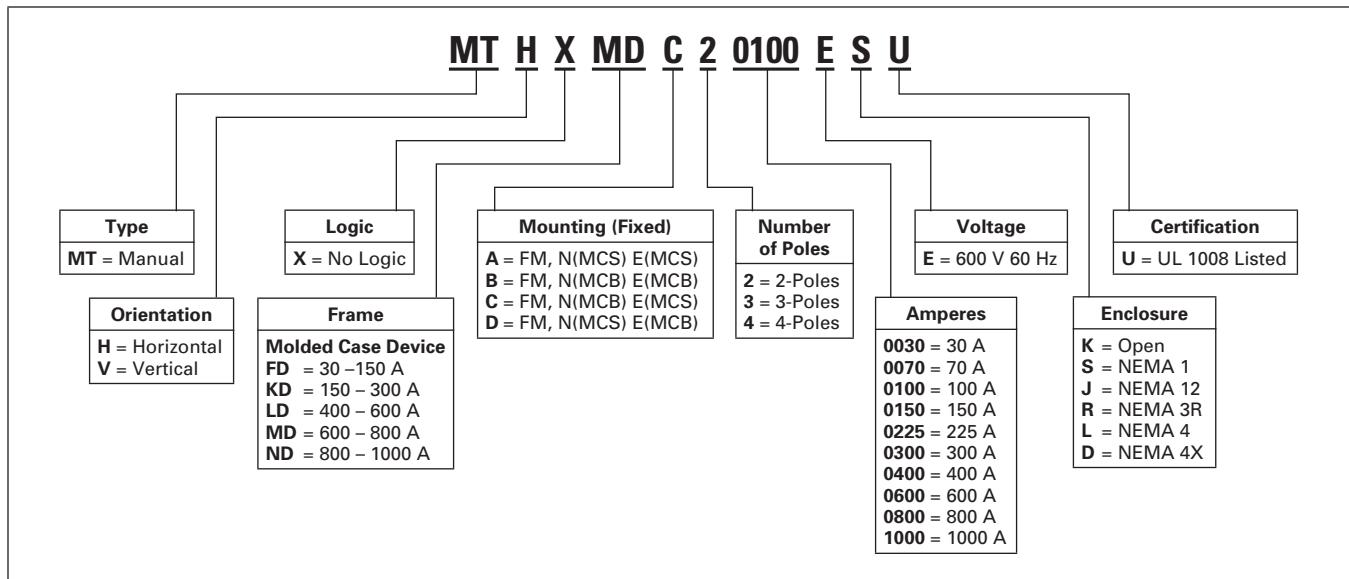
MT H X MD C 2 0100 E S U

Type
MT = Manual

Orientation
H = Horizontal
V = Vertical

Logic
X = No Logic

Frame
Molded Case Device
FD = 30 –150 A
KD = 150 – 300 A
LD = 400 – 600 A
MD = 600 – 800 A
ND = 800 – 1000 A

Mounting (Fixed)
A = FM, N(MCS) E(MCS)
B = FM, N(MCB) E(MCB)
C = FM, N(MCB) E(MCS)
D = FM, N(MCS) E(MCB)

Number of Poles
2 = 2-Poles
3 = 3-Poles
4 = 4-Poles

Amperes
0030 = 30 A
0070 = 70 A
0100 = 100 A
0150 = 150 A
0225 = 225 A
0300 = 300 A
0400 = 400 A
0600 = 600 A
0800 = 800 A
1000 = 1000 A

Voltage
E = 600 V 60 Hz

Enclosure
K = Open
S = NEMA 1
J = NEMA 12
R = NEMA 3R
L = NEMA 4
D = NEMA 4X

Certification
U = UL 1008 Listed